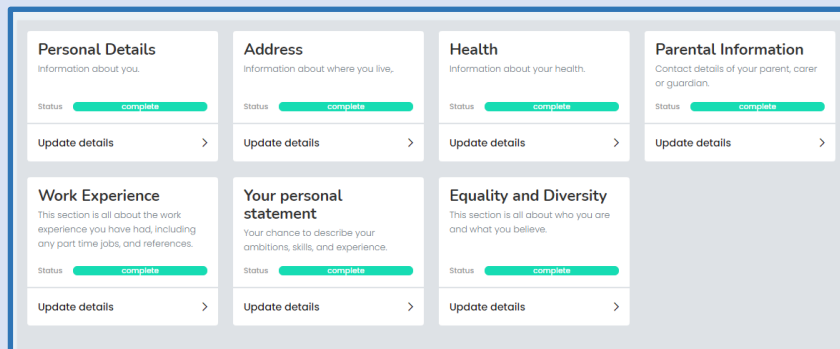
Personal Details
Information about you.
Status complete
Update details >

Address
Information about where you live,.
Status complete
Update details >

Health
Information about your health.
Status complete
Update details >

Parental Information
Contact details of your parent, carer or guardian.
Status complete
Update details >

Work Experience
This section is all about the work experience you have had, including any part time jobs, and references.
Status complete
Update details >

Your personal statement
Your chance to describe your ambitions, skills, and experience.
Status complete
Update details >

Equality and Diversity
This section is all about who you are and what you believe.
Status complete
Update details >